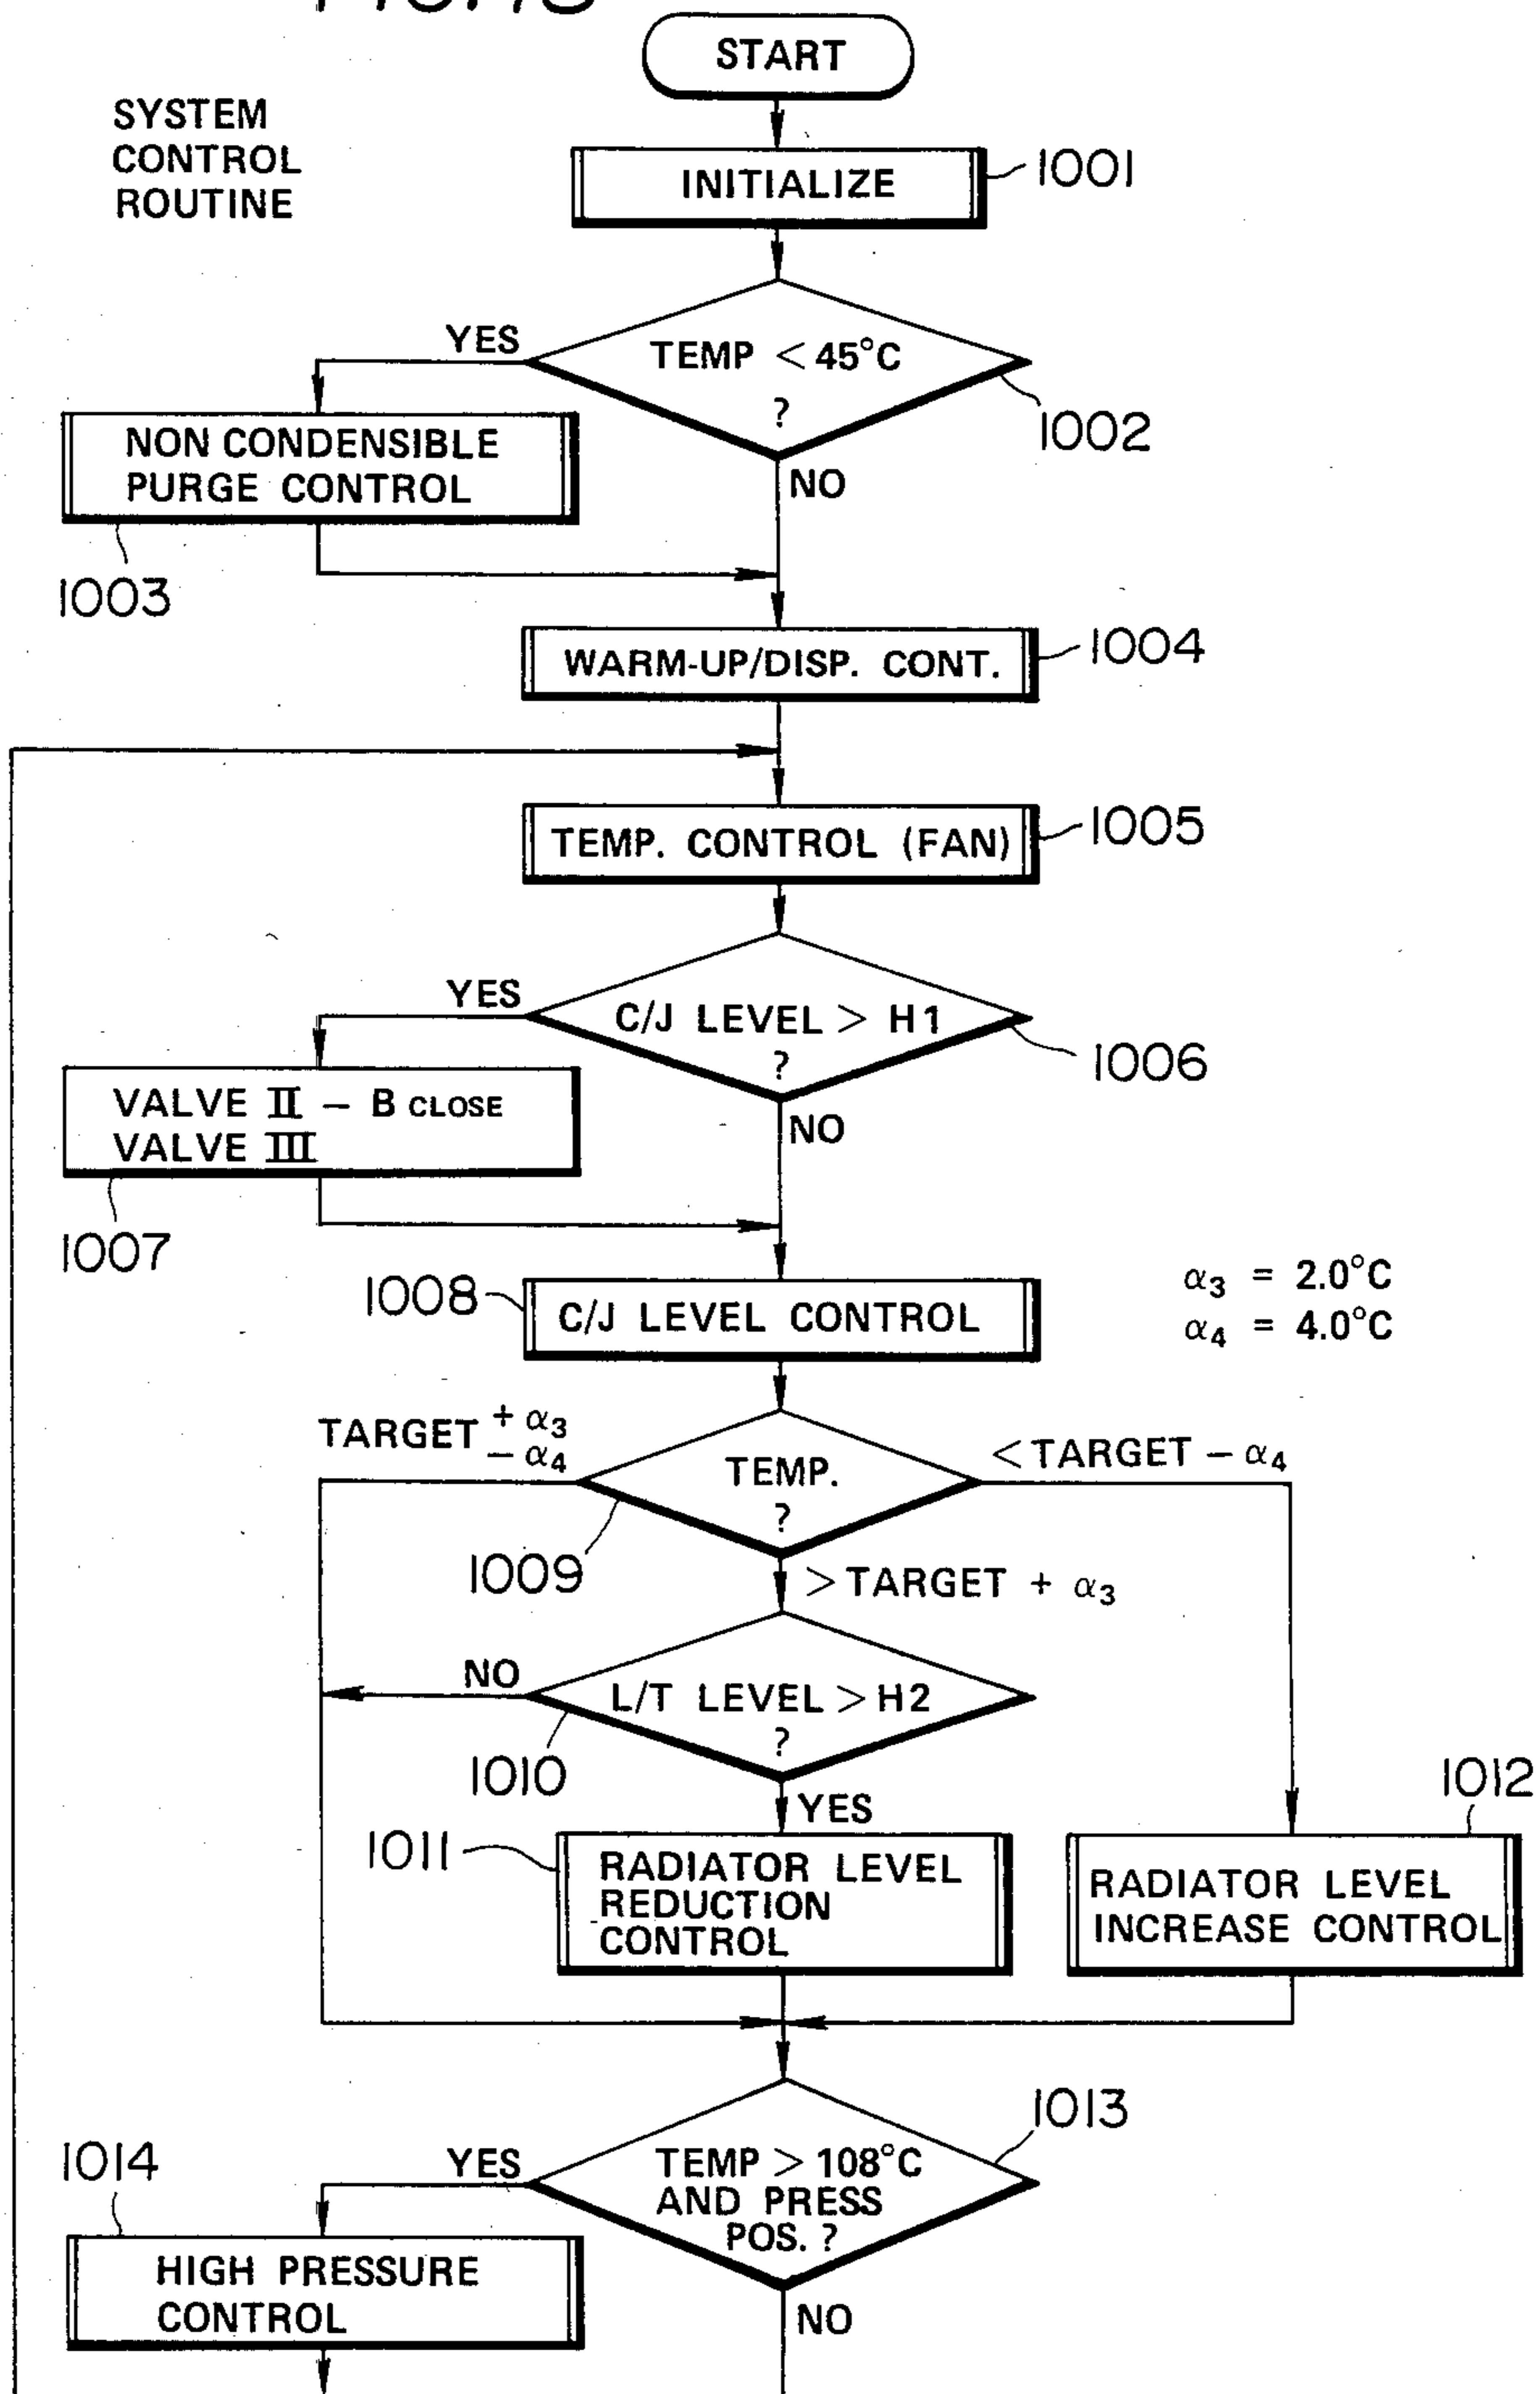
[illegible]

START

SYSTEM CONTROL ROUTINE

INITIALIZE

1001

TEMP $<45°C$ ?

1002

YES

NO

NON CONDENSIBLE PURGE CONTROL

1003

WARM-UP/DISP. CONT.

1004

TEMP. CONTROL (FAN)

1005

C/J LEVEL $>$ H1 ?

1006

YES

NO

VALVE II − B CLOSE
VALVE III

1007

1008

C/J LEVEL CONTROL

$\alpha_3 = 2.0°C$
$\alpha_4 = 4.0°C$

TARGET $^{+\alpha_3}_{-\alpha_4}$

TEMP. ?

$<$TARGET $-\alpha_4$

1009

$>$TARGET $+\alpha_3$

NO

L/T LEVEL $>$ H2 ?

1010

YES

1011

RADIATOR LEVEL REDUCTION CONTROL

1012

RADIATOR LEVEL INCREASE CONTROL

1013

1014

YES

TEMP $>108°C$ AND PRESS POS. ?

HIGH PRESSURE CONTROL

NO